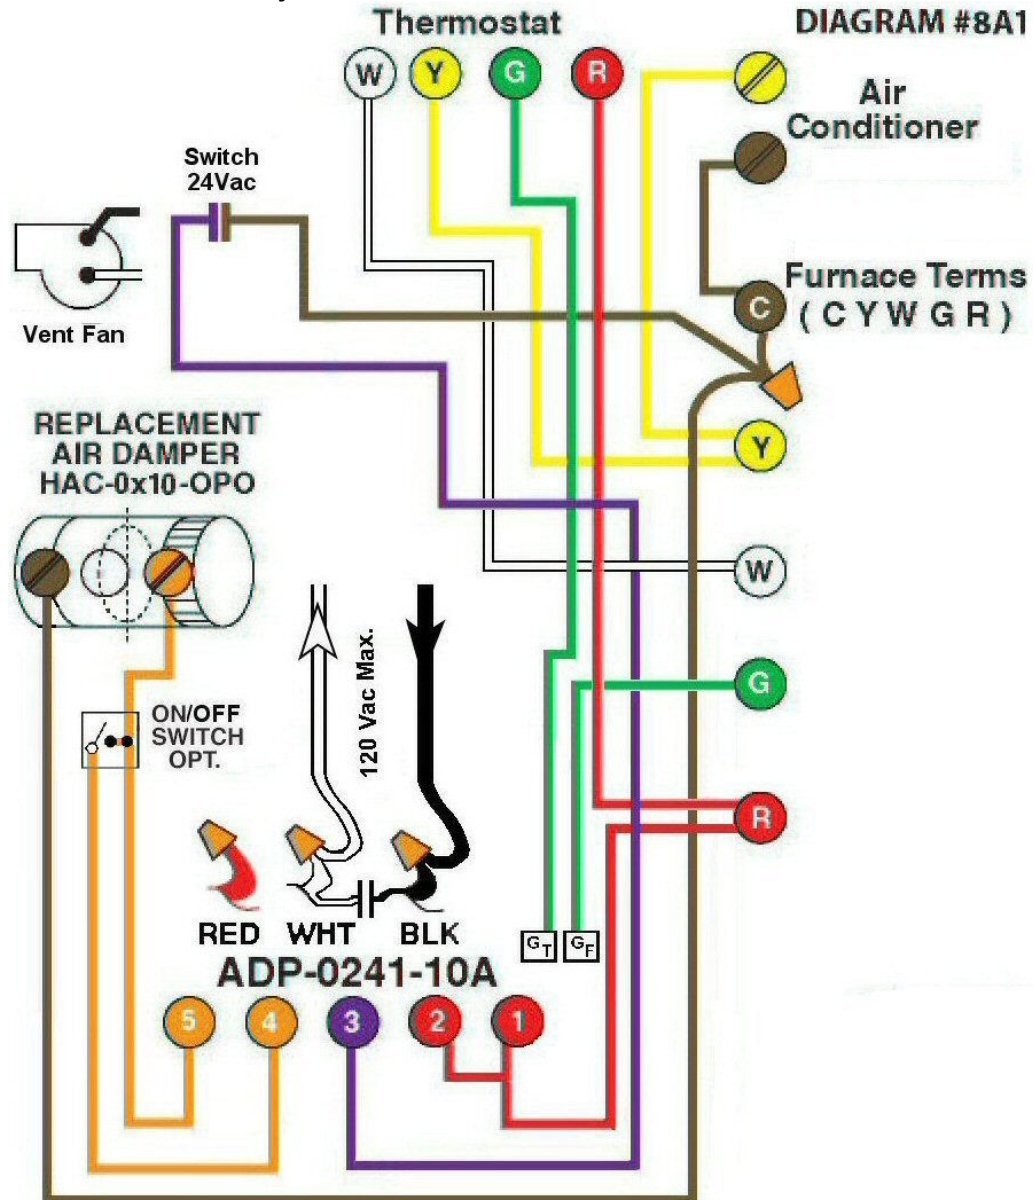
Thermostat
DIAGRAM #8A1
W Y G R
Air Conditioner
Switch 24Vac
Furnace Terms ( C Y W G R )
C
Vent Fan
REPLACEMENT AIR DAMPER HAC-0x10-OPO
Y
W
G
R
120 Vac Max.
ON/OFF SWITCH OPT.
RED WHT BLK
$G_T$ $G_F$
ADP-0241-10A
5 4 3 2 1